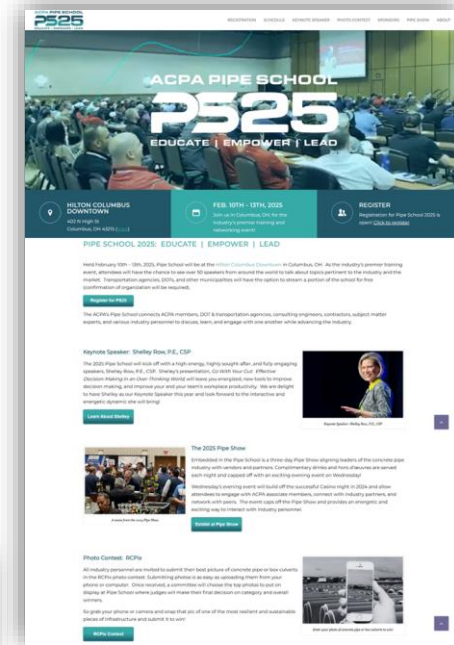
ACPA PIPE SCHOOL
PS25
EDUCATE | EMPOWER | LEAD

REGISTRATION SCHEDULE KEYNOTE SPEAKER PHOTO CONTEST SPONSORS PIPE SHOW ABOUT

ACPA PIPE SCHOOL
PS25
EDUCATE | EMPOWER | LEAD

HILTON COLUMBUS DOWNTOWN
401 N High St
Columbus, OH 43215 ([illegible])

FEB. 10TH - 13TH, 2025
Join us in Columbus, OH for the industry's premier training and networking event!

REGISTER
Registration for Pipe School 2025 is open! Click to register!

PIPE SCHOOL 2025: EDUCATE | EMPOWER | LEAD

Held February 10th - 13th, 2025, Pipe School will be at the Hilton Columbus Downtown in Columbus, OH. As the industry's premier training event, attendees will have the chance to see over 50 speakers from around the world to talk about topics pertinent to the industry and the market. Transportation agencies, DOTs, and other municipalities will have the option to stream a portion of the school for free confirmation of organization will be required.

Register for PS25

The ACPA's Pipe School connects ACPA members, DOT & transportation agencies, consulting engineers, contractors, subject matter experts, and various industry personnel to discuss, learn, and engage with one another while advancing the industry.

Keynote Speaker: Shelley Row, P.E., CSP

The 2025 Pipe School will kick off with a high energy, highly sought after, and fully engaging speakers, Shelley Row, P.E., CSP. Shelley's presentation, Go With Your Gut: Effective Decision Making in an Over-Thinking World will leave you energized, new tools to improve decision making, and improve your and your team's workplace productivity. We are delight to have Shelley as our Keynote Speaker this year and look forward to the interactive and energetic dynamic she will bring!

Learn About Shelley

Keynote Speaker: Shelley Row, P.E., CSP

The 2025 Pipe Show

Embedded in the Pipe School is a three-day Pipe Show aligning leaders of the concrete pipe industry with vendors and partners. Complimentary drinks and hors d'oeuvres are served each night and capped off with an exciting evening event on Wednesday!

Wednesday's evening event will build off the successful Casino Night in 2024 and allow attendees to engage with ACPA associate members, connect with industry partners, and network with peers. The event caps off the Pipe Show and provides an energetic and exciting way to interact with industry personnel.

A scene from the 2024 Pipe Show

Exhibit at Pipe Show

Photo Contest: RCPix

All industry personnel are invited to submit their best picture of concrete pipe or box culverts in the RCPix photo contest. Submitting photos is as easy as uploading them from your phone or computer. Once received, a committee will choose the top photos to put on display at Pipe School where judges will make their final decision on category and overall winners.

So grab your phone or camera and snap that pic of one of the most resilient and sustainable pieces of infrastructure and submit it to win!

RCPix Contest

Snap your photo of concrete pipe or box culverts to win!